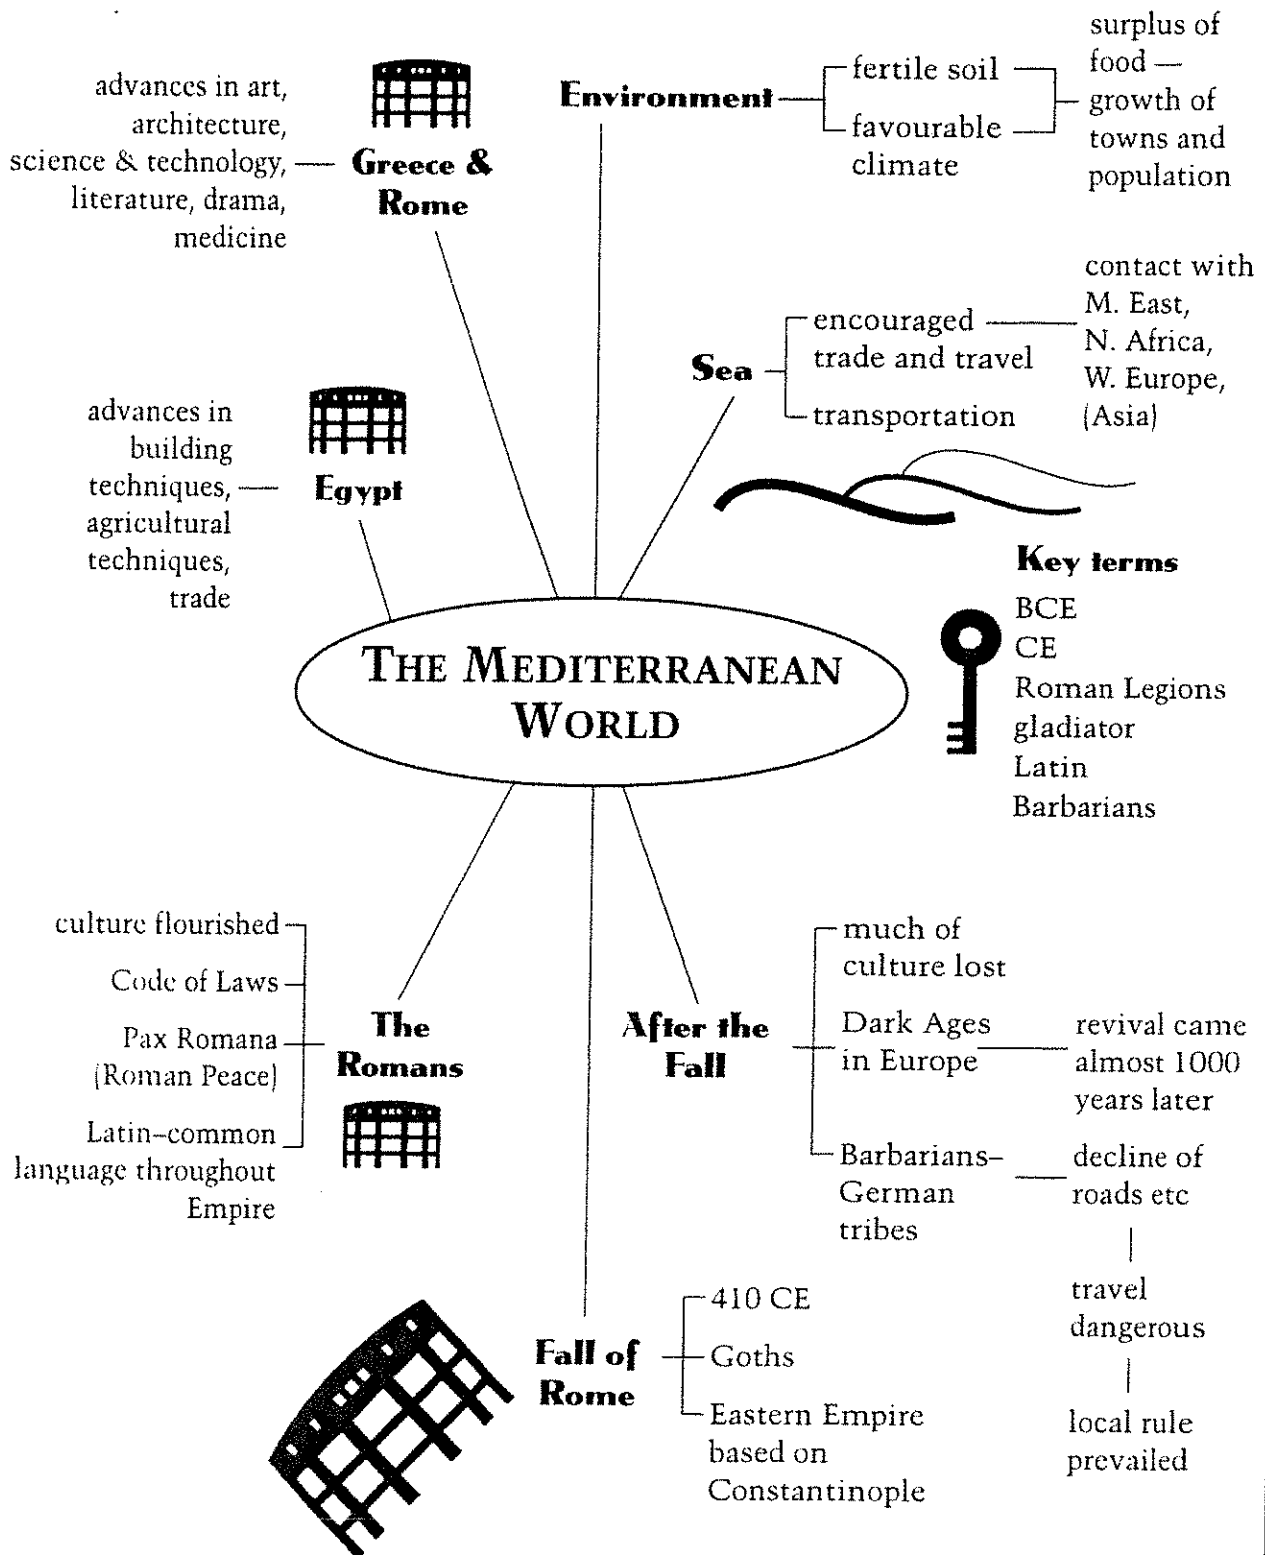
advances in art, architecture, science & technology, literature, drama, medicine

Greece & Rome

Environment

fertile soil

favourable climate

surplus of food – growth of towns and population

Sea

encouraged trade and travel

transportation

contact with M. East, N. Africa, W. Europe, (Asia)

advances in building techniques, agricultural techniques, trade

Egypt

THE MEDITERRANEAN WORLD

Key terms

BCE
CE
Roman Legions
gladiator
Latin
Barbarians

culture flourished

Code of Laws

Pax Romana (Roman Peace)

Latin–common language throughout Empire

The Romans

After the Fall

much of culture lost

Dark Ages in Europe

revival came almost 1000 years later

Barbarians– German tribes

decline of roads etc

travel dangerous

local rule prevailed

Fall of Rome

410 CE

Goths

Eastern Empire based on Constantinople